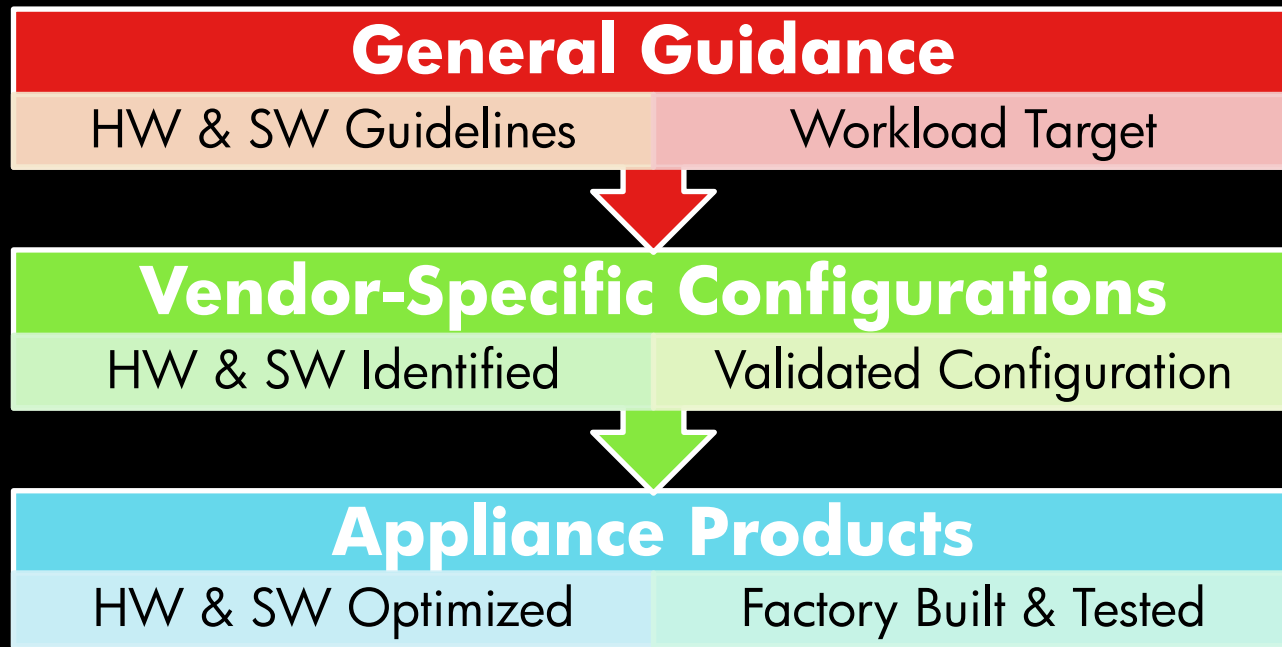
General Guidance

| HW & SW Guidelines | Workload Target |
|---|---|

Vendor-Specific Configurations

| HW & SW Identified | Validated Configuration |
|---|---|

Appliance Products

| HW & SW Optimized | Factory Built & Tested |
|---|---|